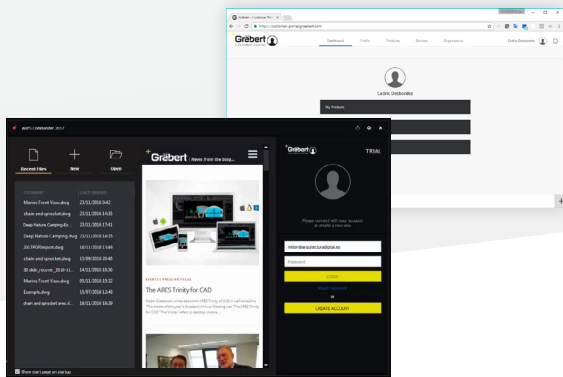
Gräbert - Customer Por...
https://customer.portal.graebert.com

Gräbert

Dashboard
Profile
Products
Devices
Organization

Cedric Desbordes

Cedric Desbordes

My Products

ARES Commander 2017

Recent Files
New
Open

FILENAME
LAST OPENED

Marine Front View.dwg
23/11/2016 9:42

chain and sprocket.dwg
23/11/2016 14:35

Deep Nature Camping.dw...
23/11/2016 17:41

Deep Nature Camping.dwg
23/11/2016 14:35

3D-TROF import.dwg
18/11/2016 15:24

chain and sprocket.dwg
15/09/2016 10:48

3D-slab_course_2016-11...
14/11/2016 16:36

Marine Front View.dwg
11/11/2016 13:12

Example.dwg
15/07/2016 11:44

chain and sprocket area.d...
05/11/2016 15:10

Show start page on startup

Gräbert | News from the blog...

EVENTS | PRESS ARTICLES

The ARES Trinity for CAD

Gräbert

TRIAL

Please connect with your account or create a new one.

mtion@arquitecturadigital.es

Password

LOGIN

Forgot Password

or

CREATE ACCOUNT